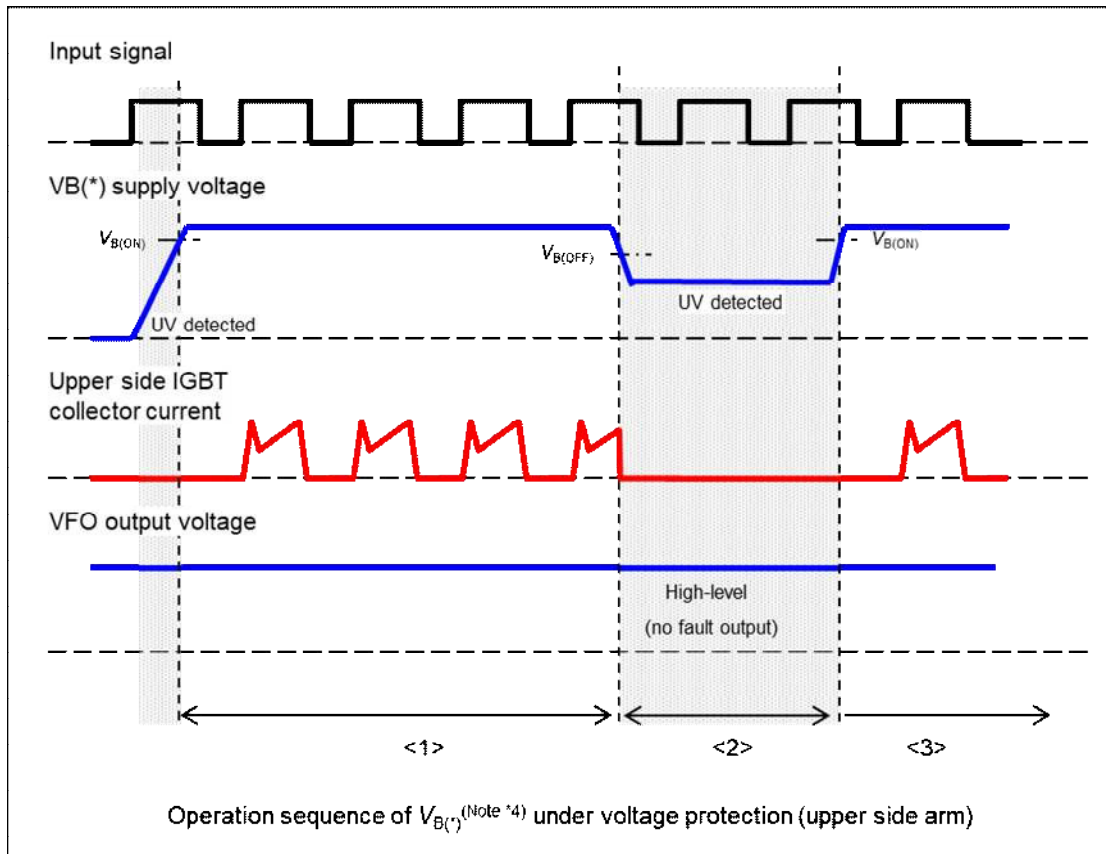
Input signal

VB(*) supply voltage

$V_{B(ON)}$

UV detected

$V_{B(OFF)}$

UV detected

$V_{B(ON)}$

Upper side IGBT collector current

VFO output voltage

High-level

(no fault output)

<1>

<2>

<3>

Operation sequence of $V_{B(*)}$$^{(Note *4)}$ under voltage protection (upper side arm)